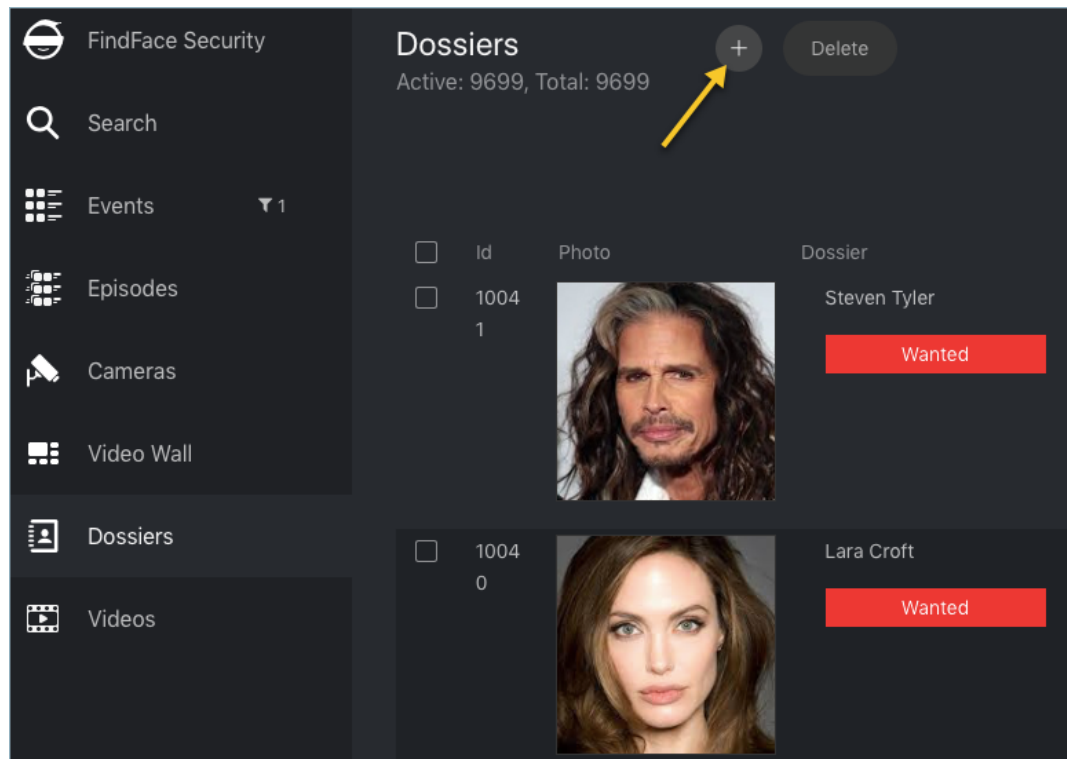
FindFace Security

Search

Events 1

Episodes

Cameras

Video Wall

Dossiers

Videos

Dossiers
Active: 9699, Total: 9699

+

Delete

| | Id | Photo | Dossier |
|---|---|---|---|
| | 10041 | | Steven Tyler Wanted |
| | 10040 | | Lara Croft Wanted |